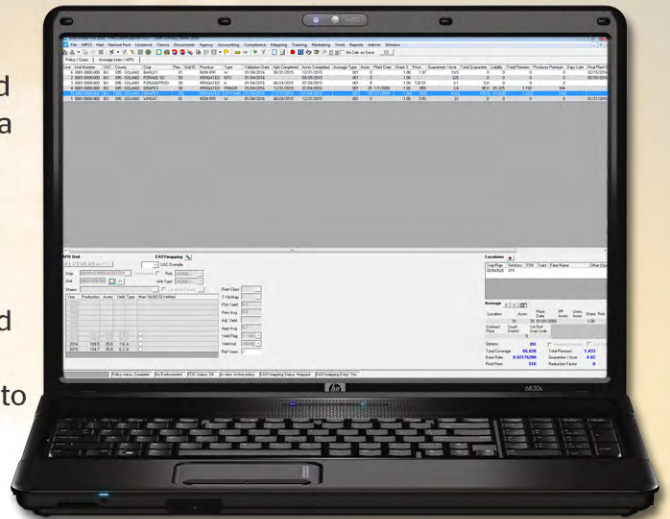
d
a

d

to

File MPCI Hail Named Peril Livestock Claims Documents Agency Accounting Compliance Mapping Training Marketing Tools Reports Admin Window

Policy / Crops Acreage Lines / APH

Line Unit Number Crop Plan Practice Type Validation Date

BARLEY
FORAGE SE
FORAGEPROD
GRAPES
WHEAT

APH Unit
EASYmapping

Locations
Acreage

Options
Total Coverage
Base Rate
Final Rate
Total Premium
Guarantee / Acre
Reduction Factor

Policy status: Complete No Endorsement FSA Status: OK In-state: Active policy EASYmapping Status: Mapped EASYmapping Entry: Yes

hp
6830s